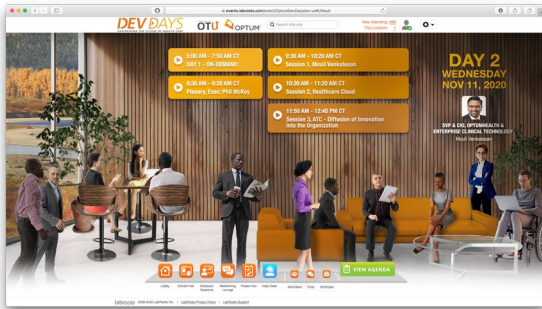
events.labroots.com/event/OptumDevDays/en-us#!/Mouli

DEV DAYS

OTU OPTUM

Search the site

Now Attending: 208
This Location

5:00 AM – 7:50 AM CT
DAY 1 – ON-DEMAND

9:30 AM – 10:20 AM CT
Session 1, Mouli Venkatesan

8:30 AM – 9:30 AM CT
Plenary, Exec: Phil McKoy

10:30 AM – 11:20 AM CT
Session 2, Healthcare Cloud

11:50 AM – 12:40 PM CT
Session 3, ATC – Diffusion of Innovation into the Organization

DAY 2
WEDNESDAY
NOV 11, 2020

SVP & CIO, OPTUMHEALTH & ENTERPRISE CLINICAL TECHNOLOGY
Mouli Venkatesan

Lobby
Exhibit Hall
Breakout Sessions
Networking Lounge
Poster Hall
Help Desk
Attendees
Chat
Briefcase

VIEW AGENDA

labroots 2009-2020 LabRoots Inc. | LabRoots Privacy Policy | LabRoots Support